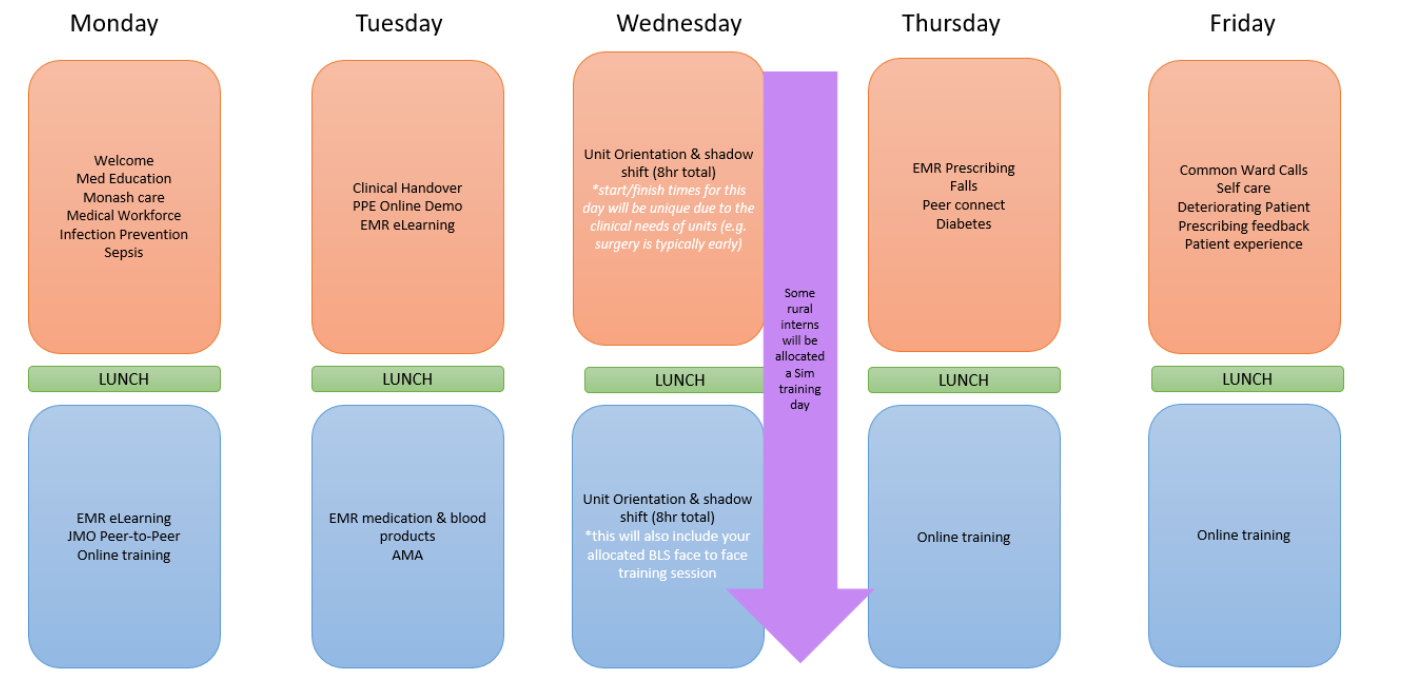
Monday

Welcome
Med Education
Monash care
Medical Workforce
Infection Prevention
Sepsis

LUNCH

EMR eLearning
JMO Peer-to-Peer
Online training

Tuesday

Clinical Handover
PPE Online Demo
EMR eLearning

LUNCH

EMR medication & blood products
AMA

Wednesday

Unit Orientation & shadow shift (8hr total)
*start/finish times for this day will be unique due to the clinical needs of units (e.g. surgery is typically early)

LUNCH

Unit Orientation & shadow shift (8hr total)
*this will also include your allocated BLS face to face training session

Some rural interns will be allocated a Sim training day

Thursday

EMR Prescribing
Falls
Peer connect
Diabetes

LUNCH

Online training

Friday

Common Ward Calls
Self care
Deteriorating Patient
Prescribing feedback
Patient experience

LUNCH

Online training